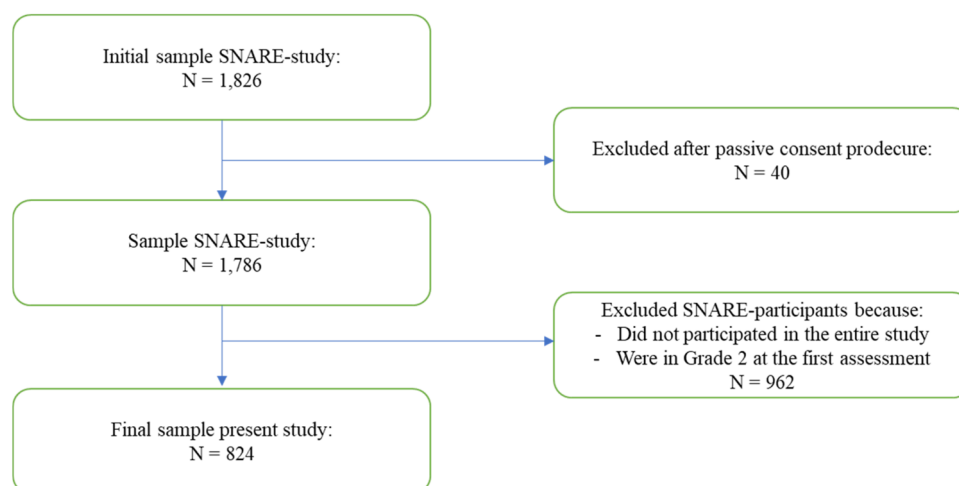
Initial sample SNARE-study:
N = 1,826

Excluded after passive consent prodecure:
N = 40

Sample SNARE-study:
N = 1,786

Excluded SNARE-participants because:
- Did not participated in the entire study
- Were in Grade 2 at the first assessment
N = 962

Final sample present study:
N = 824